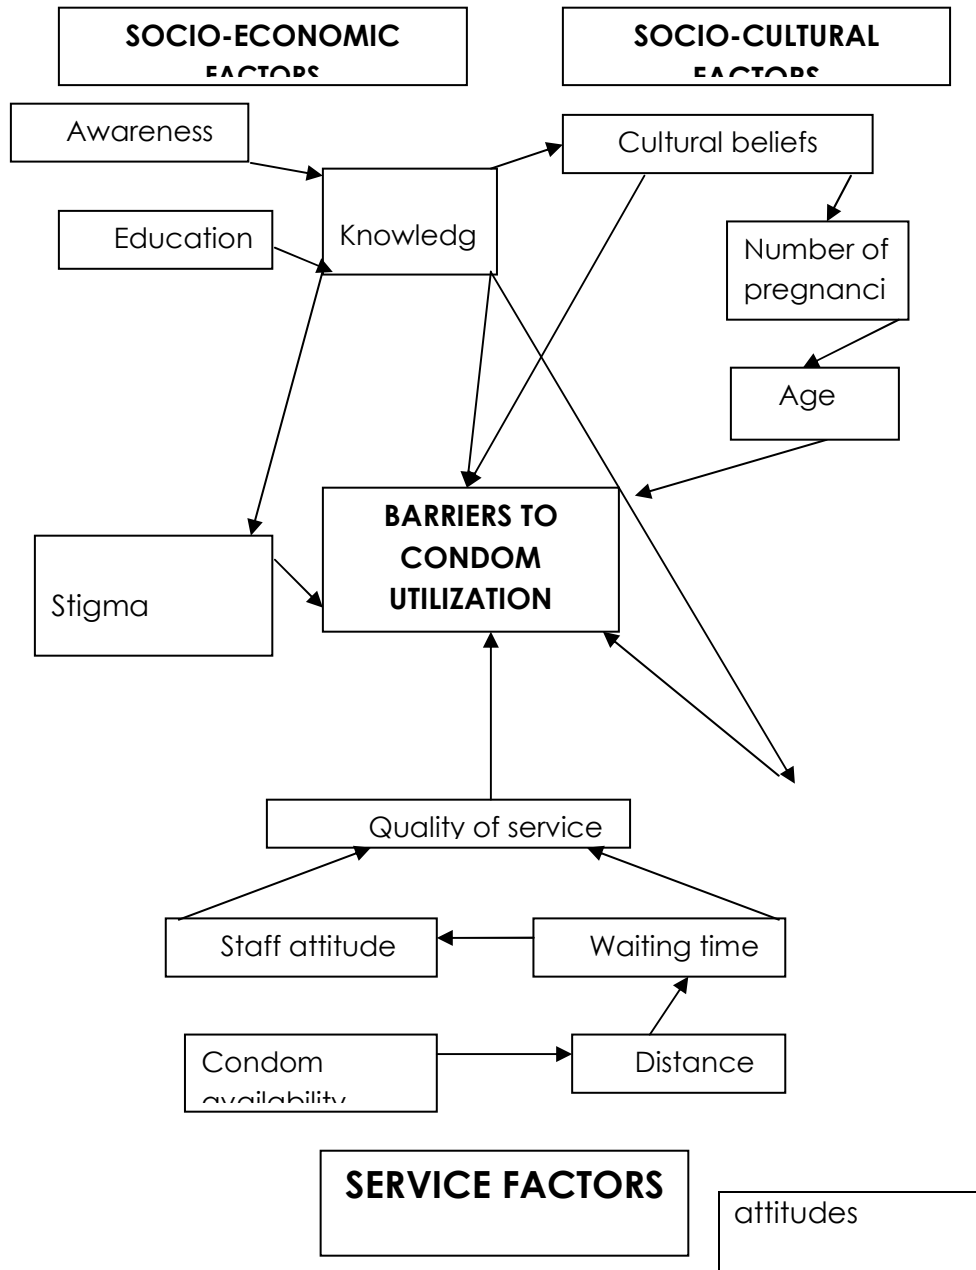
SOCIO-ECONOMIC FACTORS

SOCIO-CULTURAL FACTORS

Awareness

Cultural beliefs

Education

Knowledg

Number of pregnanci

Age

BARRIERS TO CONDOM UTILIZATION

Stigma

Quality of service

Staff attitude

Waiting time

Condom availability

Distance

SERVICE FACTORS

attitudes